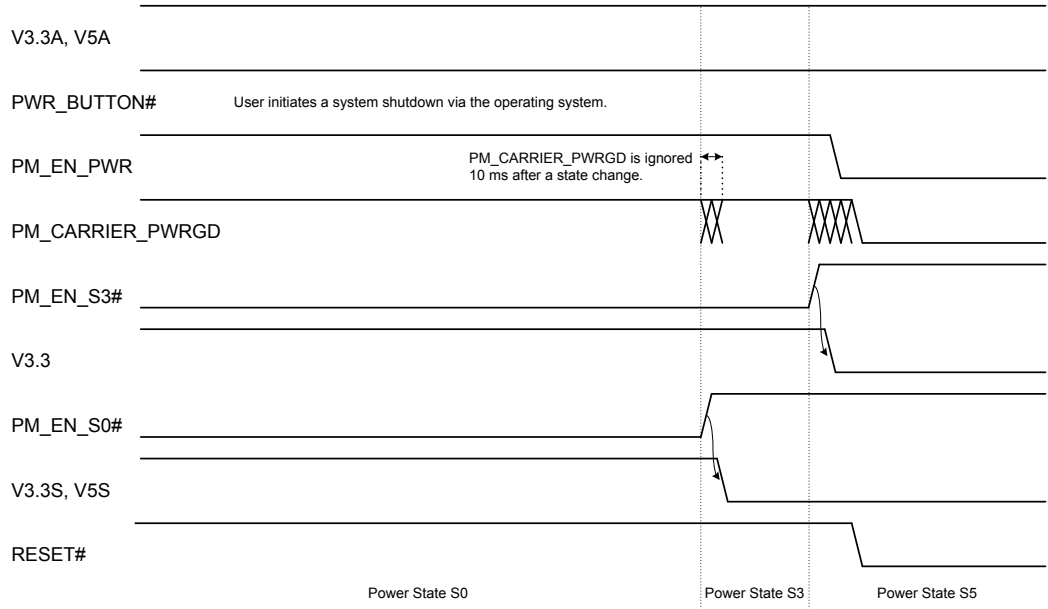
V3.3A, V5A

PWR_BUTTON#

User initiates a system shutdown via the operating system.

PM_EN_PWR

PM_CARRIER_PWRGD is ignored 10 ms after a state change.

PM_CARRIER_PWRGD

PM_EN_S3#

V3.3

PM_EN_S0#

V3.3S, V5S

RESET#

Power State S0

Power State S3

Power State S5